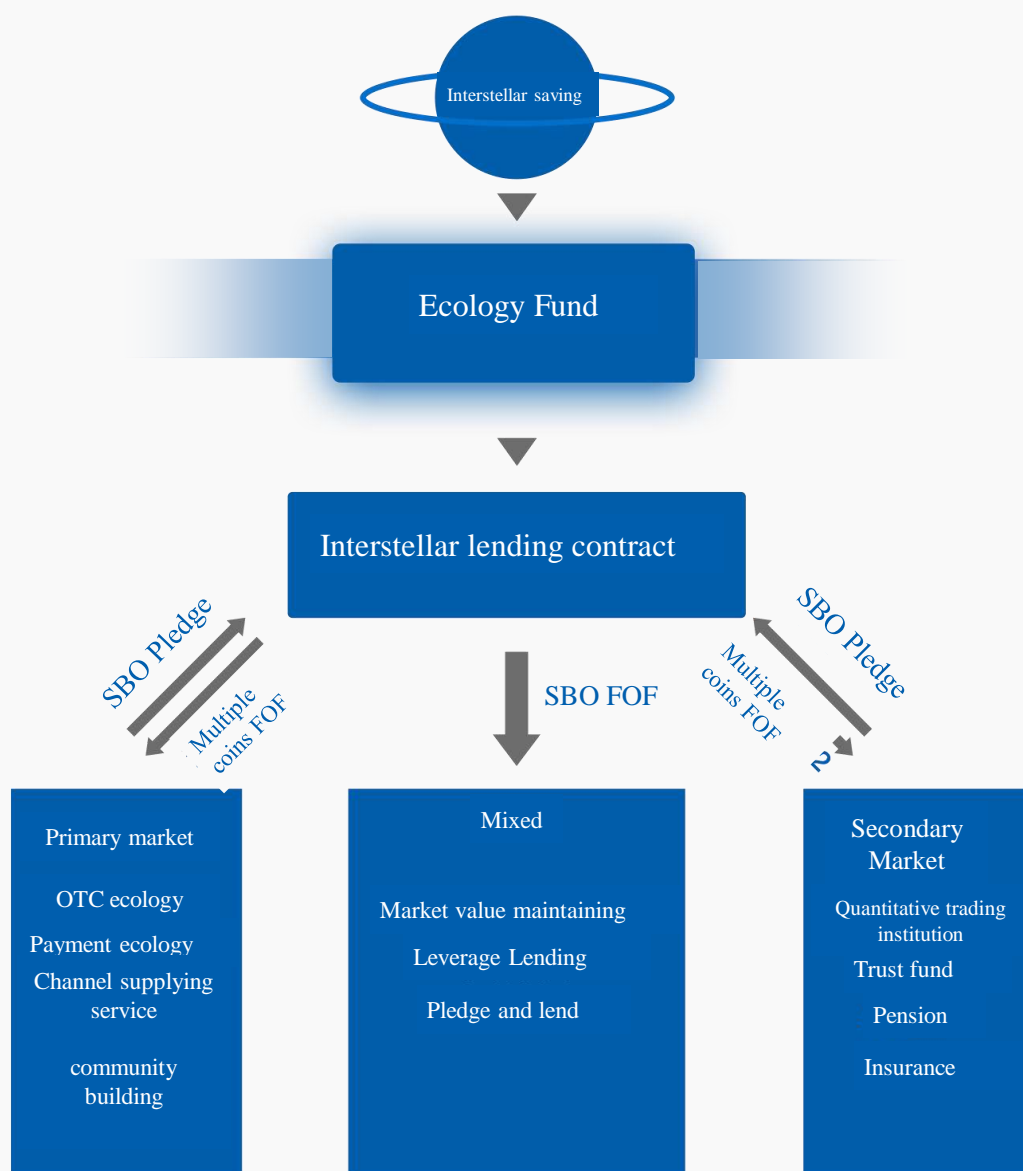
Interstellar saving

Ecology Fund

Interstellar lending contract

SBO Pledge

Multiple coins FOF

SBO FOF

SBO Pledge

Multiple coins FOF

2

Primary market

OTC ecology

Payment ecology

Channel supplying service

community building

Mixed

Market value maintaining

Leverage Lending

Pledge and lend

Secondary Market

Quantitative trading institution

Trust fund

Pension

Insurance